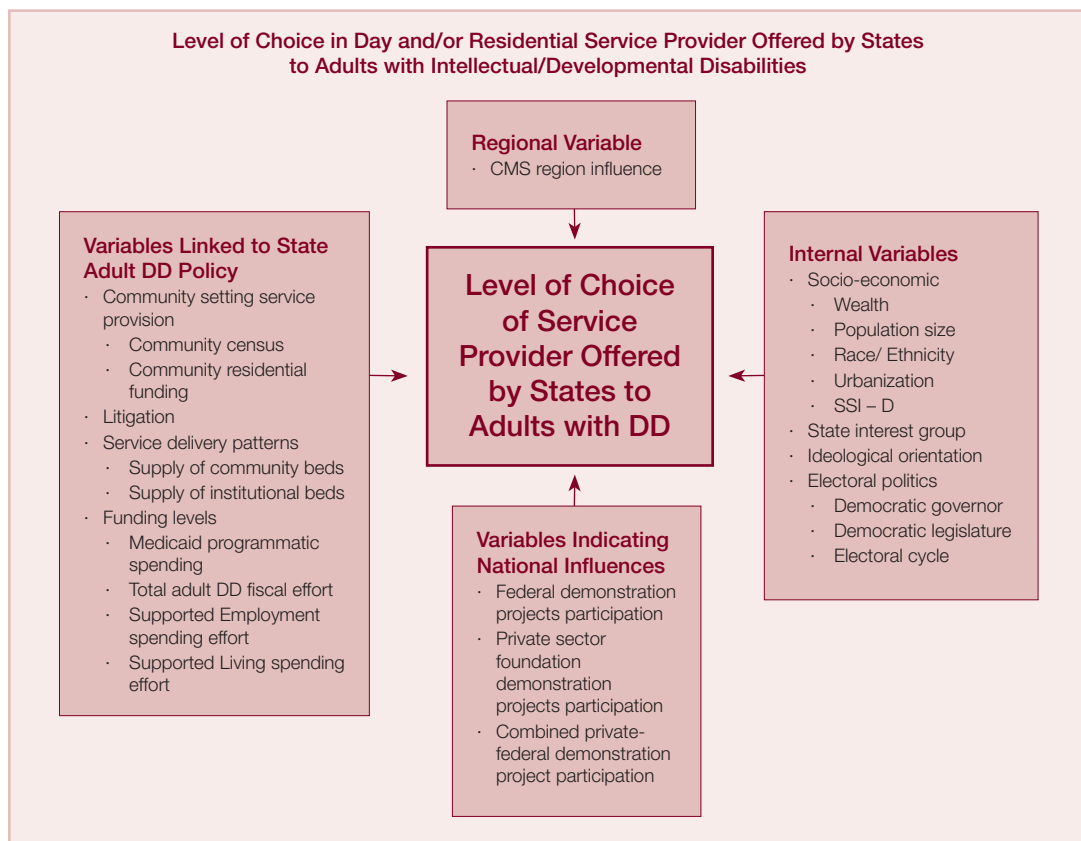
Level of Choice in Day and/or Residential Service Provider Offered by States to Adults with Intellectual/Developmental Disabilities

Regional Variable
· CMS region influence

Variables Linked to State Adult DD Policy
· Community setting service provision
  · Community census
  · Community residential funding
· Litigation
· Service delivery patterns
  · Supply of community beds
  · Supply of institutional beds
· Funding levels
  · Medicaid programmatic spending
  · Total adult DD fiscal effort
  · Supported Employment spending effort
  · Supported Living spending effort

Level of Choice of Service Provider Offered by States to Adults with DD

Internal Variables
· Socio-economic
  · Wealth
  · Population size
  · Race/ Ethnicity
  · Urbanization
  · SSI – D
· State interest group
· Ideological orientation
· Electoral politics
  · Democratic governor
  · Democratic legislature
  · Electoral cycle

Variables Indicating National Influences
· Federal demonstration projects participation
· Private sector foundation demonstration projects participation
· Combined private-federal demonstration project participation